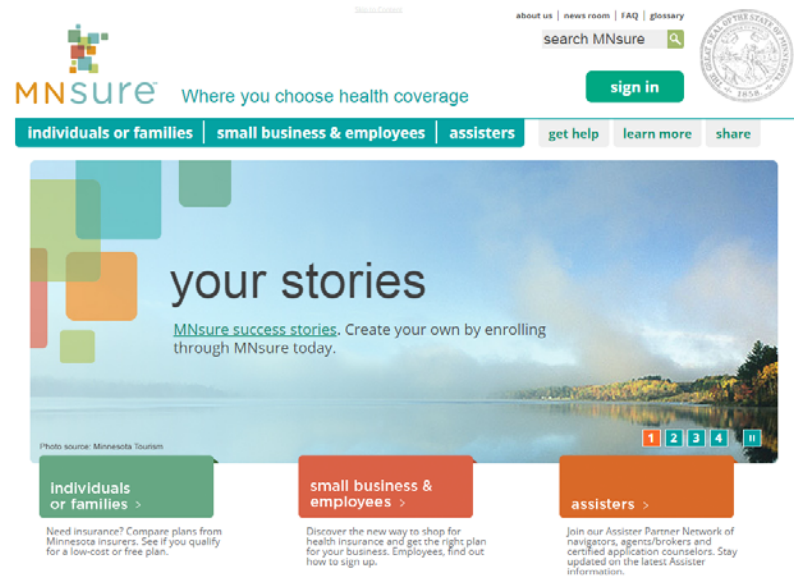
Skip to Content

about us | news room | FAQ | glossary

search MNsure

MNsure Where you choose health coverage

sign in

individuals or families | small business & employees | assisters

get help | learn more | share

THE GREAT SEAL OF THE STATE OF MINNESOTA 1858

your stories

MNsure success stories. Create your own by enrolling through MNsure today.

Photo source: Minnesota Tourism

1 2 3 4 II

individuals or families >

Need insurance? Compare plans from Minnesota insurers. See if you qualify for a low-cost or free plan.

small business & employees >

Discover the new way to shop for health insurance and get the right plan for your business. Employees, find out how to sign up.

assisters >

Join our Assister Partner Network of navigators, agents/brokers and certified application counselors. Stay updated on the latest Assister information.